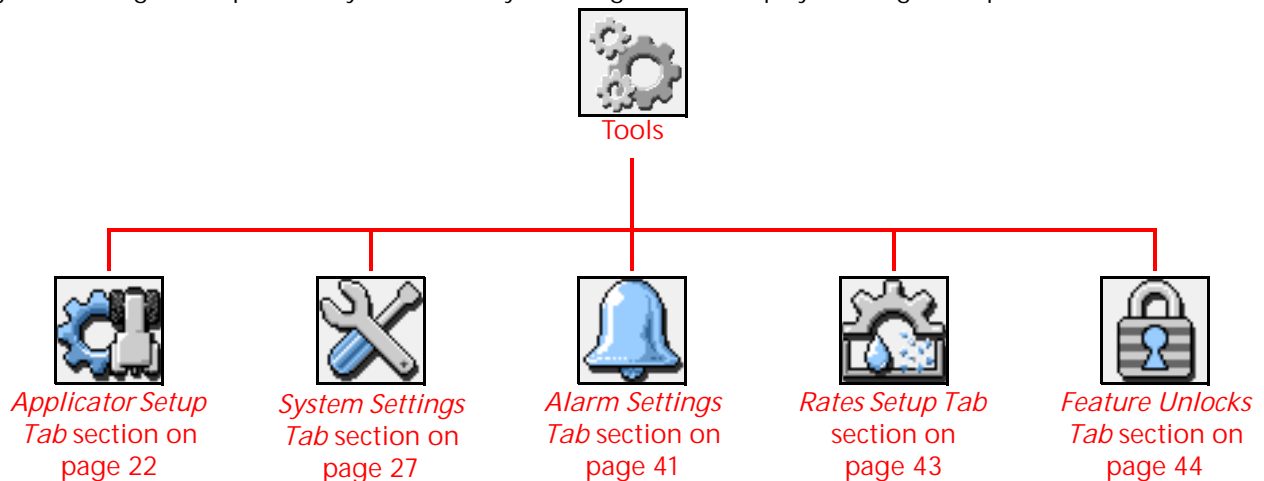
Tools

*Applicator Setup Tab* section on page 22

*System Settings Tab* section on page 27

*Alarm Settings Tab* section on page 41

*Rates Setup Tab* section on page 43

*Feature Unlocks Tab* section on page 44